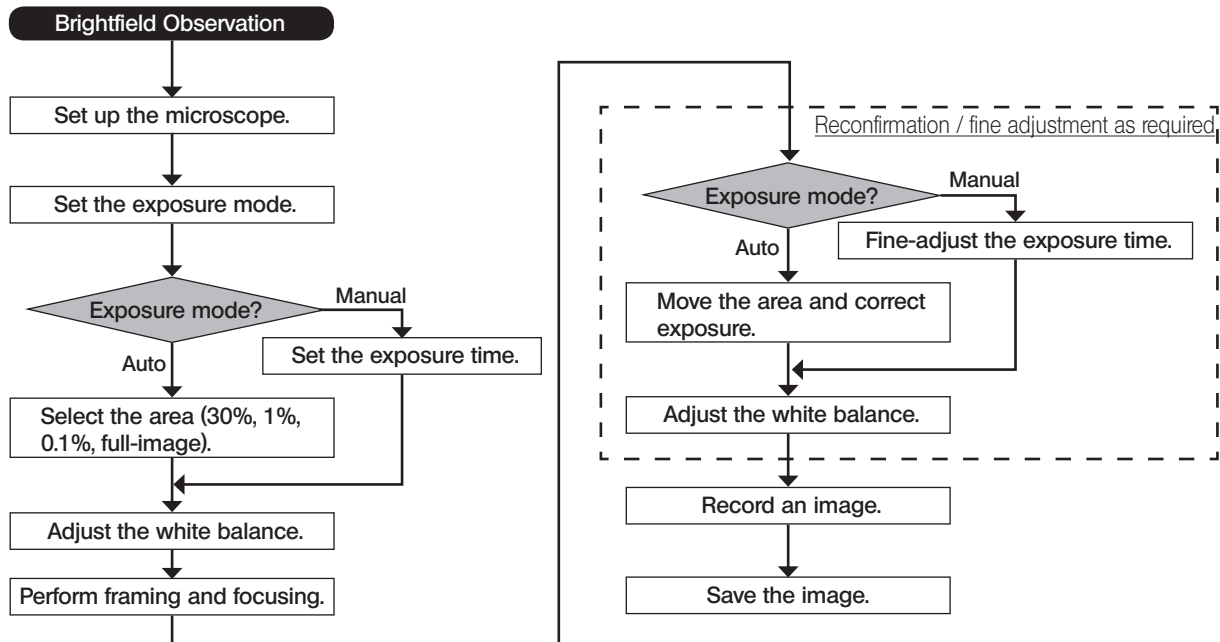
Brightfield Observation

Set up the microscope.

Set the exposure mode.

Exposure mode?

Manual

Set the exposure time.

Auto

Select the area (30%, 1%, 0.1%, full-image).

Adjust the white balance.

Perform framing and focusing.

Reconfirmation / fine adjustment as required

Exposure mode?

Manual

Fine-adjust the exposure time.

Auto

Move the area and correct exposure.

Adjust the white balance.

Record an image.

Save the image.